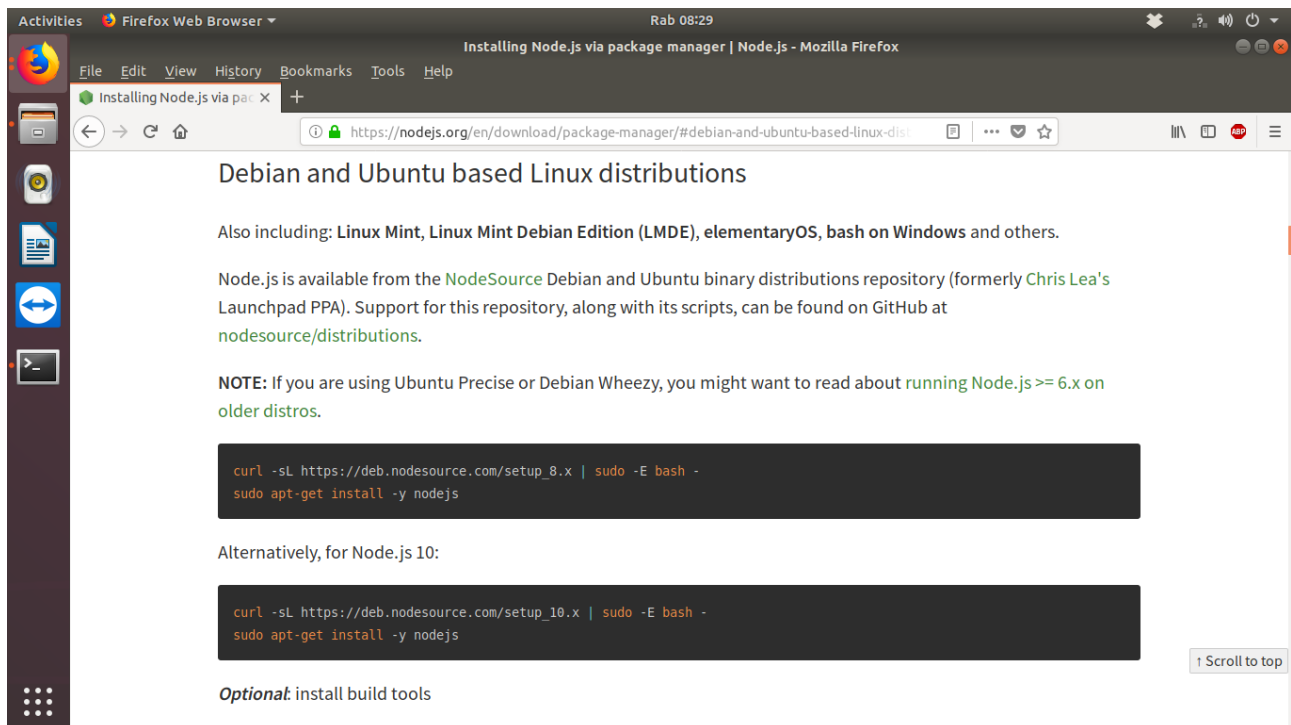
Activities Firefox Web Browser ▾ Rab 08:29

Installing Node.js via package manager | Node.js - Mozilla Firefox

File Edit View History Bookmarks Tools Help

Installing Node.js via pac ×

https://nodejs.org/en/download/package-manager/#debian-and-ubuntu-based-linux-dist

Debian and Ubuntu based Linux distributions

Also including: **Linux Mint**, **Linux Mint Debian Edition (LMDE)**, **elementaryOS**, **bash on Windows** and others.

Node.js is available from the NodeSource Debian and Ubuntu binary distributions repository (formerly Chris Lea's Launchpad PPA). Support for this repository, along with its scripts, can be found on GitHub at nodesource/distributions.

**NOTE:** If you are using Ubuntu Precise or Debian Wheezy, you might want to read about running Node.js >= 6.x on older distros.

curl -sL https://deb.nodesource.com/setup_8.x | sudo -E bash -
sudo apt-get install -y nodejs

Alternatively, for Node.js 10:

curl -sL https://deb.nodesource.com/setup_10.x | sudo -E bash -
sudo apt-get install -y nodejs

↑ Scroll to top

***Optional***: install build tools